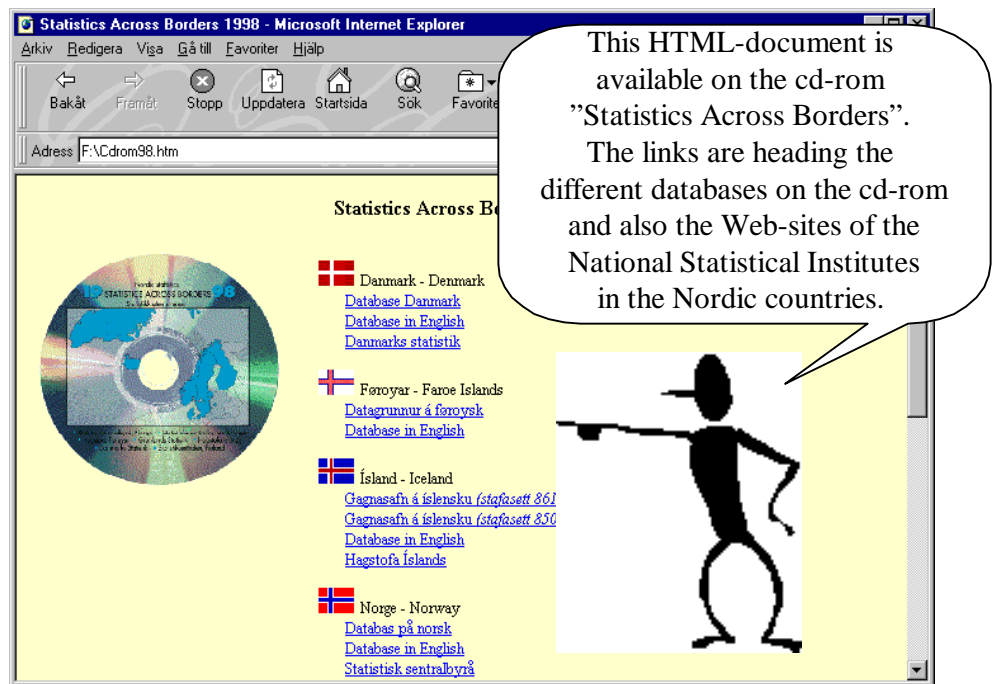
Statistics Across Borders 1998 - Microsoft Internet Explorer

Arkiv Redigera Visa Gå till Favoriter Hjälp

Bakåt Framåt Stopp Uppdatera Startsida Sök Favorite

Adress F:\Cdrom98.htm

This HTML-document is available on the cd-rom "Statistics Across Borders". The links are heading the different databases on the cd-rom and also the Web-sites of the National Statistical Institutes in the Nordic countries.

Statistics Across Bo

19 STATISTICS ACROSS BORDERS 98

Danmark - Denmark
Database Danmark
Database in English
Danmarks statistik

Føroyar - Faroe Islands
Datagrunnur á føroysk
Database in English

Ísland - Iceland
Gagnasafn á íslensku (stafasett 861
Gagnasafn á íslensku (stafasett 850
Database in English
Hagstofa Íslands

Norge - Norway
Databas på norsk
Database in English
Statistisk sentralbyrå